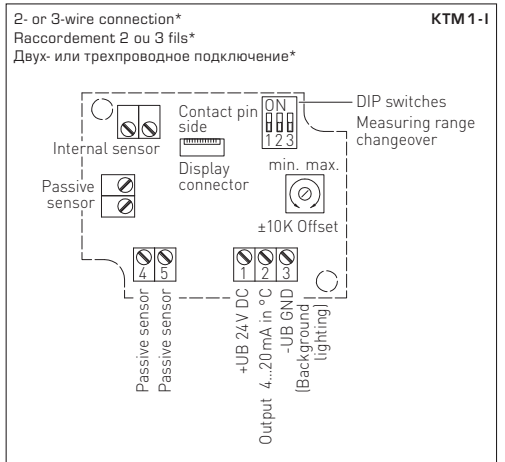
2- or 3-wire connection*
Raccordement 2 ou 3 fils*
Двух- или трехпроводное подключение*

KTM 1-I

Internal sensor

Contact pin side

Display connector

ON
1 2 3

DIP switches

Measuring range changeover

min. max.

Passive sensor

±10K Offset

4 5

Passive sensor

Passive sensor

1 2 3

+UB 24V DC

Output 4...20mA in °C

-UB GND (Background lighting)